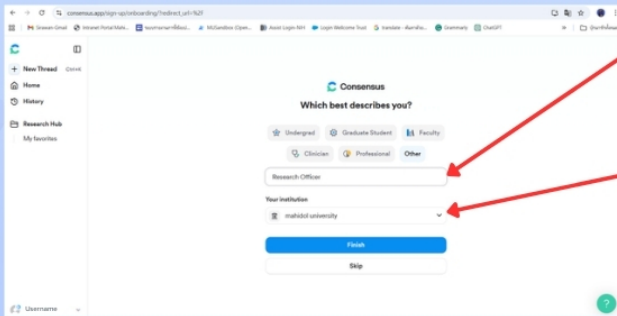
consensus.app/sign-up/onboarding?redirect_url=%2F

Sirawan Gmail
Intranet Portal Mah...
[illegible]
MUSandbox (Open...
Assist Login-NIH
Login Welcome Trust
translate - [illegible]
Grammarly
ChatGPT

New Thread Ctrl+K
Home
History
Research Hub
My favorites

Consensus
Which best describes you?
Undergrad
Graduate Student
Faculty
Clinician
Professional
Other
Research Officer
Your institution
mahidol university
Finish
Skip

Username